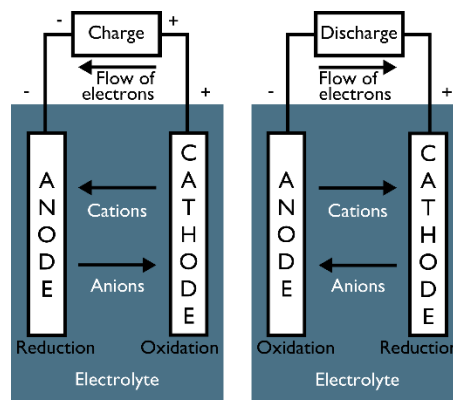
- Charge +

Flow of electrons

- +

ANODE

CATHODE

Cations

Anions

Reduction

Oxidation

Electrolyte

- Discharge +

Flow of electrons

- +

ANODE

CATHODE

Cations

Anions

Oxidation

Reduction

Electrolyte